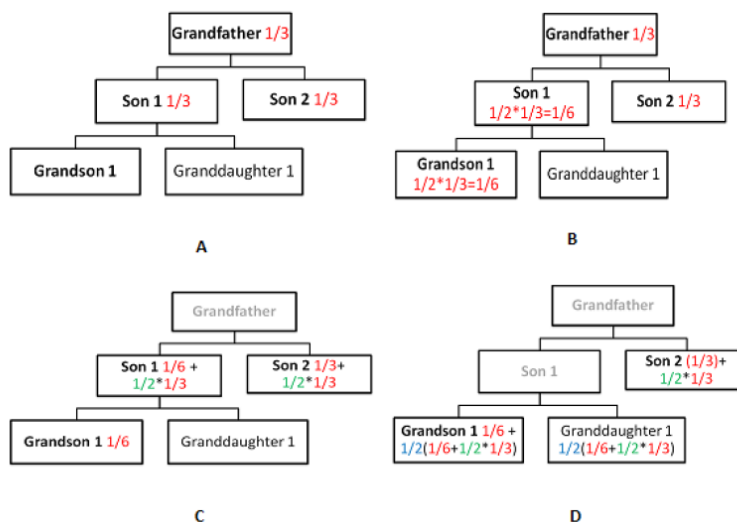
Grandfather 1/3

Son 1 1/3

Son 2 1/3

Grandson 1

Granddaughter 1

A

Grandfather 1/3

Son 1 1/2*1/3=1/6

Son 2 1/3

Grandson 1 1/2*1/3=1/6

Granddaughter 1

B

Grandfather

Son 1 1/6 + 1/2*1/3

Son 2 1/3+ 1/2*1/3

Grandson 1 1/6

Granddaughter 1

C

Grandfather

Son 1

Son 2 (1/3)+ 1/2*1/3

Grandson 1 1/6 + 1/2(1/6+1/2*1/3)

Granddaughter 1 1/2(1/6+1/2*1/3)

D